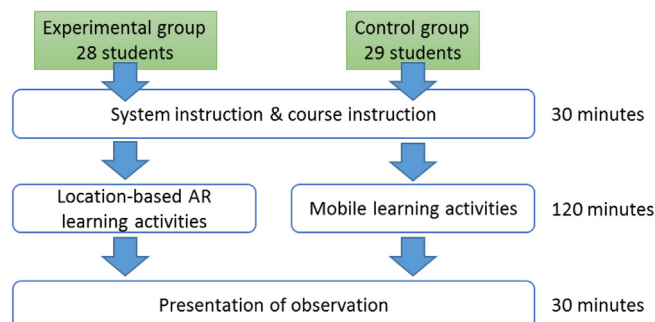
Experimental group
28 students

Control group
29 students

System instruction & course instruction

30 minutes

Location-based AR learning activities

Mobile learning activities

120 minutes

Presentation of observation

30 minutes